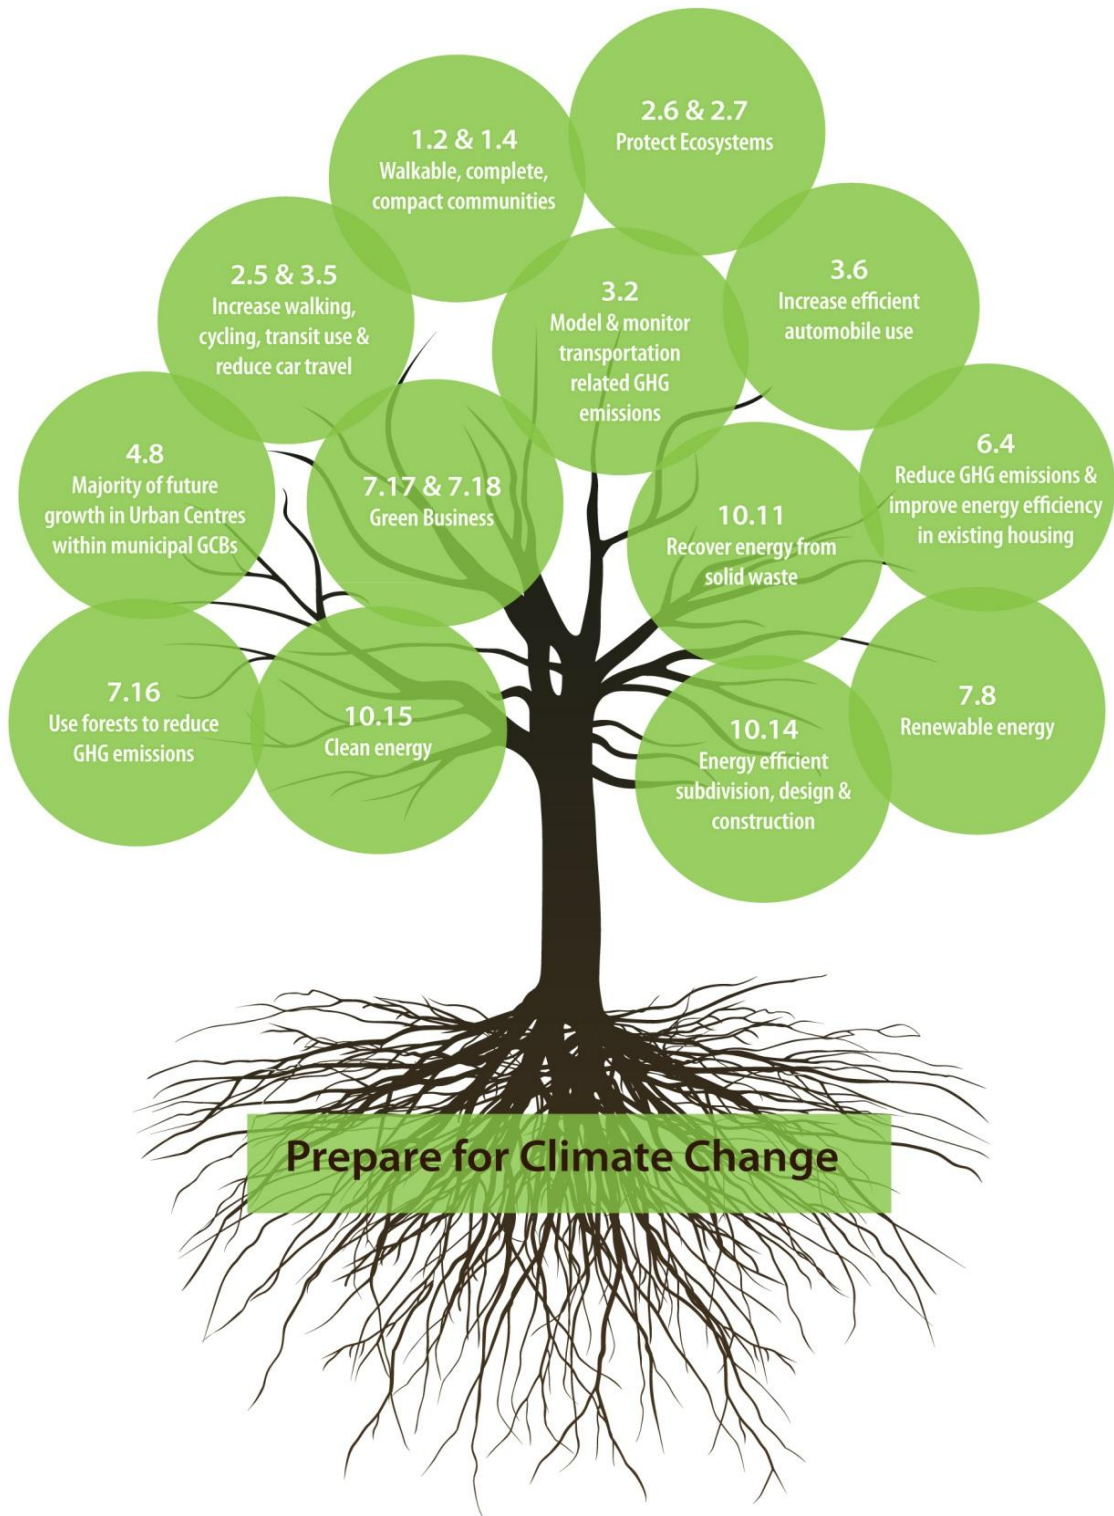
2.6 & 2.7
Protect Ecosystems

1.2 & 1.4
Walkable, complete, compact communities

2.5 & 3.5
Increase walking, cycling, transit use & reduce car travel

3.2
Model & monitor transportation related GHG emissions

3.6
Increase efficient automobile use

4.8
Majority of future growth in Urban Centres within municipal GCBs

7.17 & 7.18
Green Business

10.11
Recover energy from solid waste

6.4
Reduce GHG emissions & improve energy efficiency in existing housing

7.16
Use forests to reduce GHG emissions

10.15
Clean energy

10.14
Energy efficient subdivision, design & construction

7.8
Renewable energy

Prepare for Climate Change